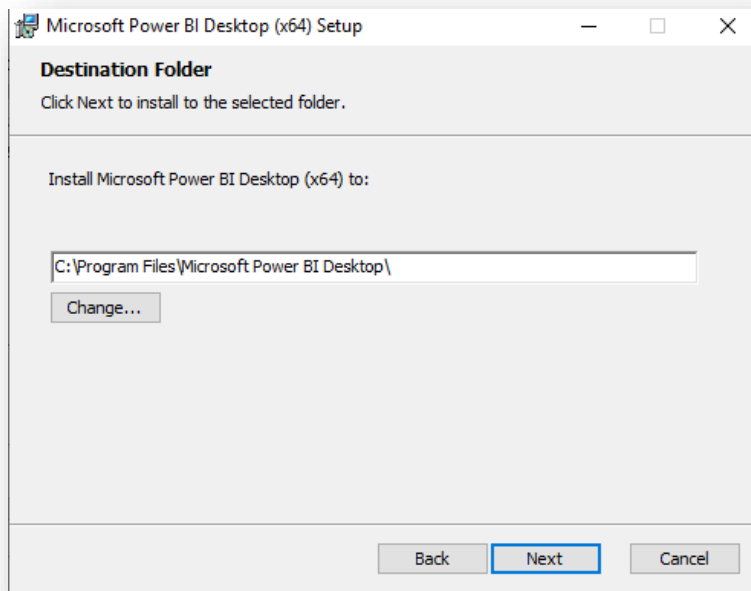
Microsoft Power BI Desktop (x64) Setup

Destination Folder

Click Next to install to the selected folder.

Install Microsoft Power BI Desktop (x64) to:

C:\Program Files\Microsoft Power BI Desktop\

Change...

Back Next Cancel